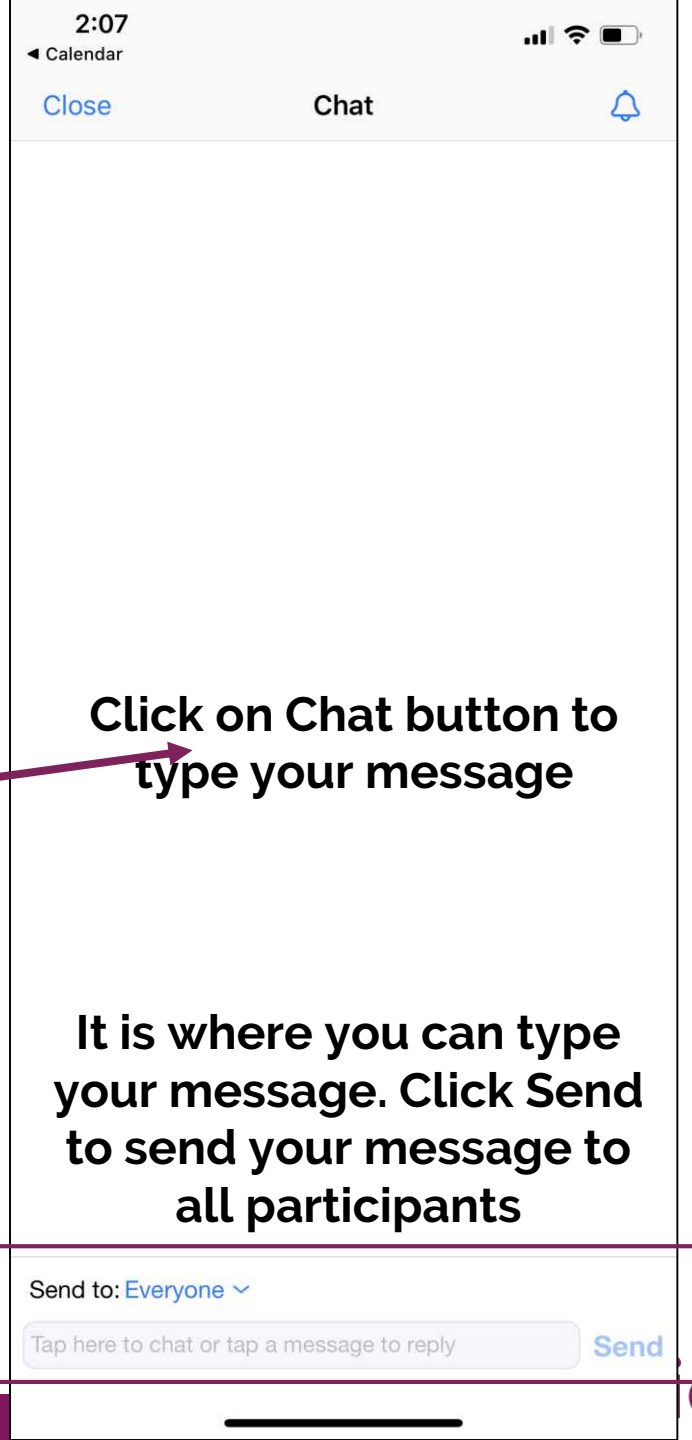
2:07
◀ Calendar

Close

Chat

Click on Chat button to type your message

It is where you can type your message. Click Send to send your message to all participants

Send to: Everyone

Tap here to chat or tap a message to reply

Send